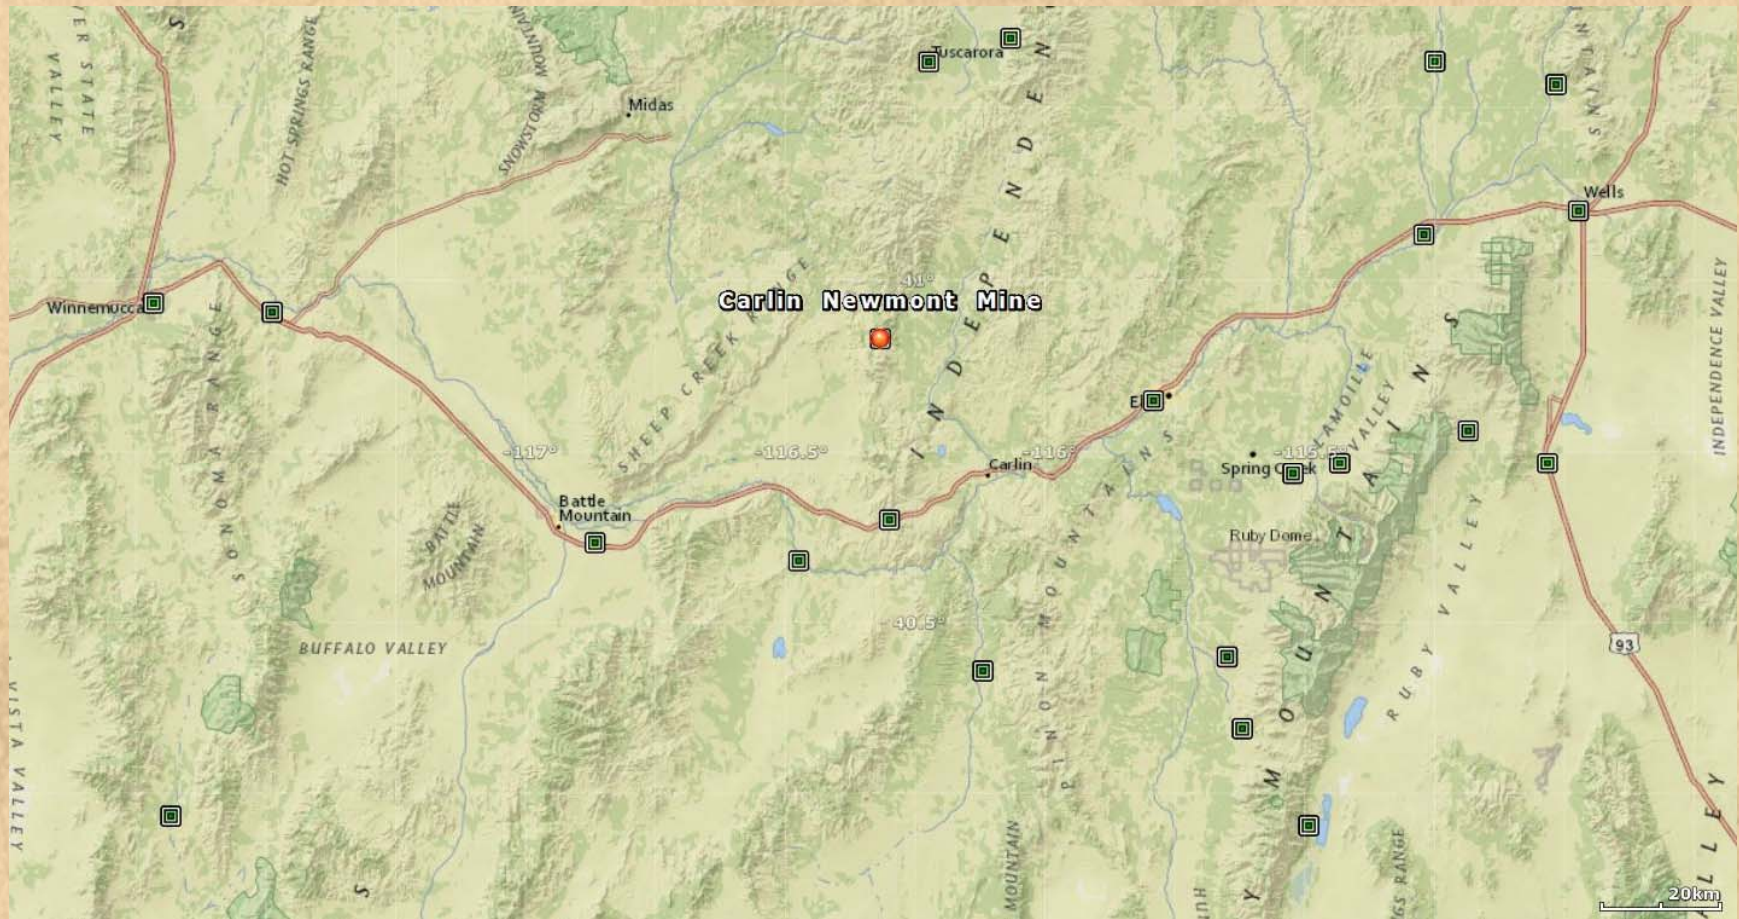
Carlin Newmont Mine

Tuscarora

Midas

Winnemucca

Wells

Elko

Carlin

Spring Creek

Battle Mountain

Ruby Dome

SNOWSTORM MOUNTAINS

HOT SPRINGS RANGE

SHEEP CREEK RANGE

INDEPENDENCE MOUNTAINS

SONOMA RANGE

BATTLE MOUNTAIN

BUFFALO VALLEY

PIÑON MOUNTAINS

RUBY MOUNTAINS

RUBY VALLEY

LAMOILLE VALLEY

INDEPENDENCE VALLEY

VISTA VALLEY

STATE VALLEY

41°

40.5°

-117°

-116.5°

-116°

-115.5°

93

20km